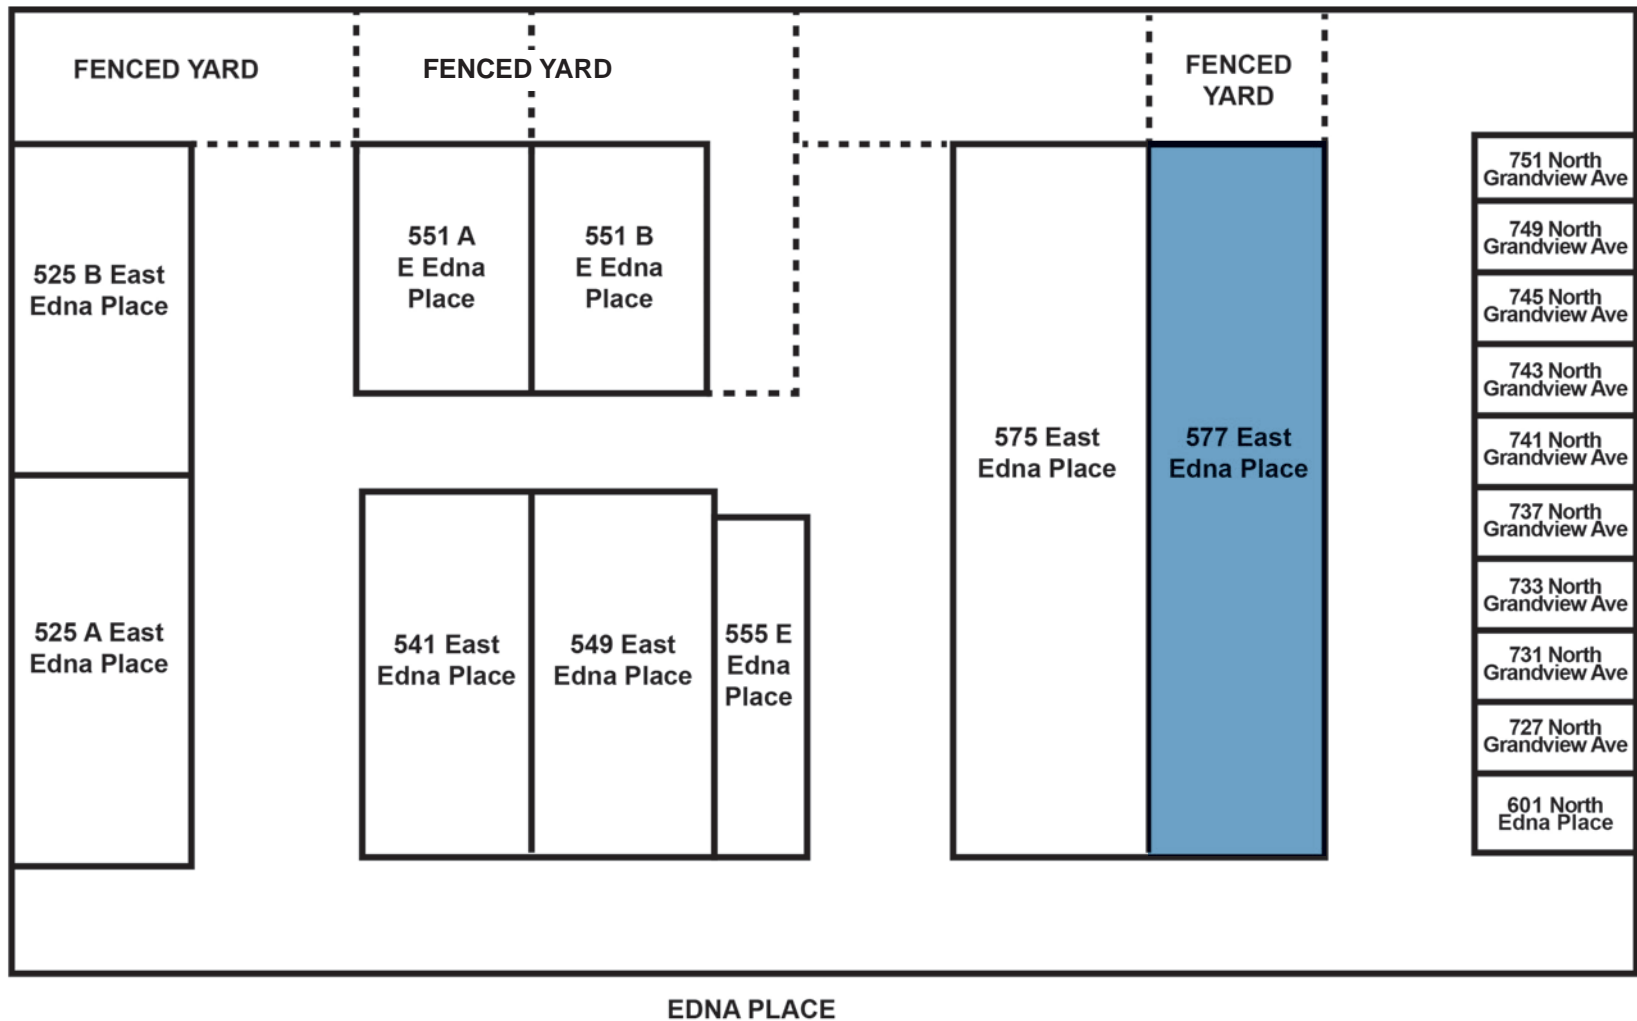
FENCED YARD

FENCED YARD

FENCED YARD

751 North Grandview Ave

749 North Grandview Ave

745 North Grandview Ave

743 North Grandview Ave

741 North Grandview Ave

737 North Grandview Ave

733 North Grandview Ave

731 North Grandview Ave

727 North Grandview Ave

601 North Edna Place

525 B East Edna Place

551 A E Edna Place

551 B E Edna Place

575 East Edna Place

577 East Edna Place

525 A East Edna Place

541 East Edna Place

549 East Edna Place

555 E Edna Place

EDNA PLACE